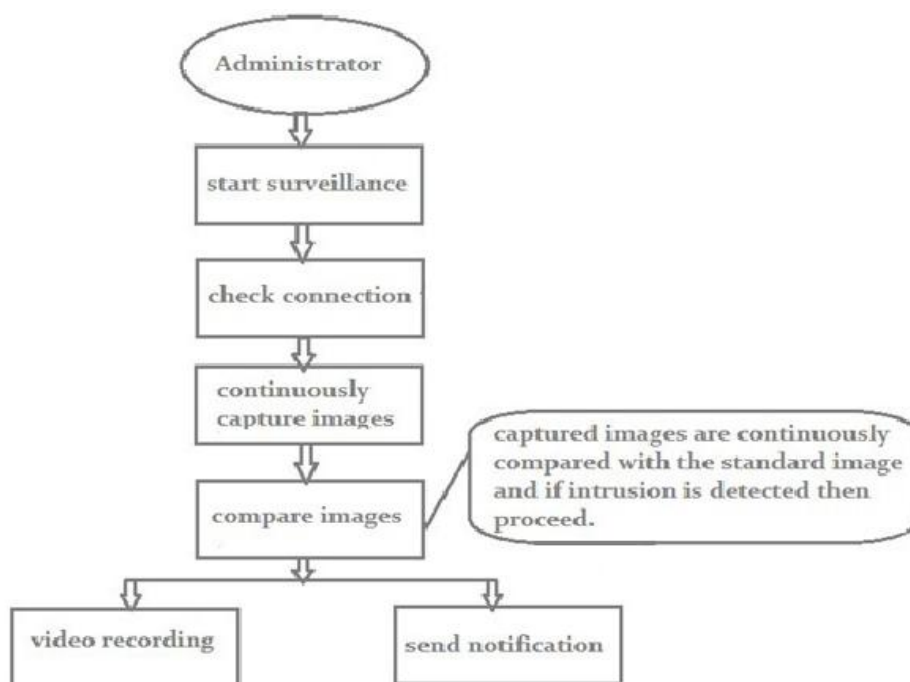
Administrator

start surveillance

check connection

continuously capture images

compare images

captured images are continuously compared with the standard image and if intrusion is detected then proceed.

video recording

send notification